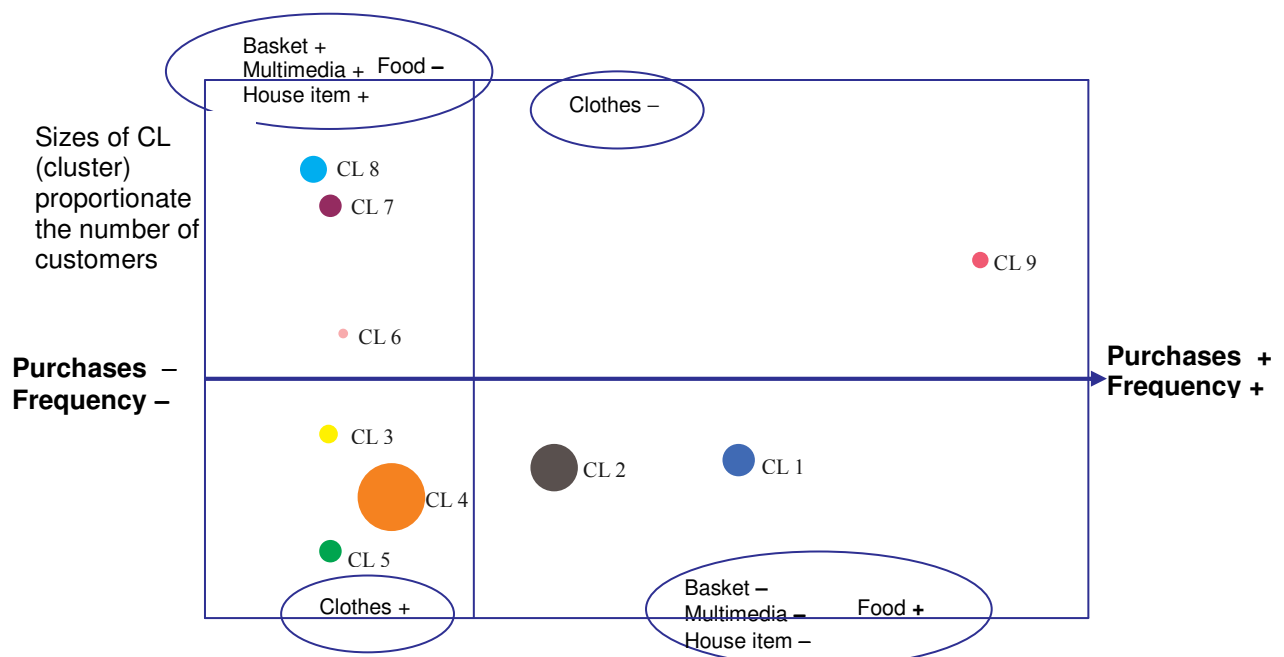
Basket +
Multimedia +
House item +
Food –

Clothes –

Sizes of CL (cluster) proportionate the number of customers

CL 8
CL 7
CL 9
CL 6

Purchases –
Frequency –

Purchases +
Frequency +

CL 3
CL 2
CL 1
CL 4
CL 5

Clothes +

Basket –
Multimedia –
House item –
Food +